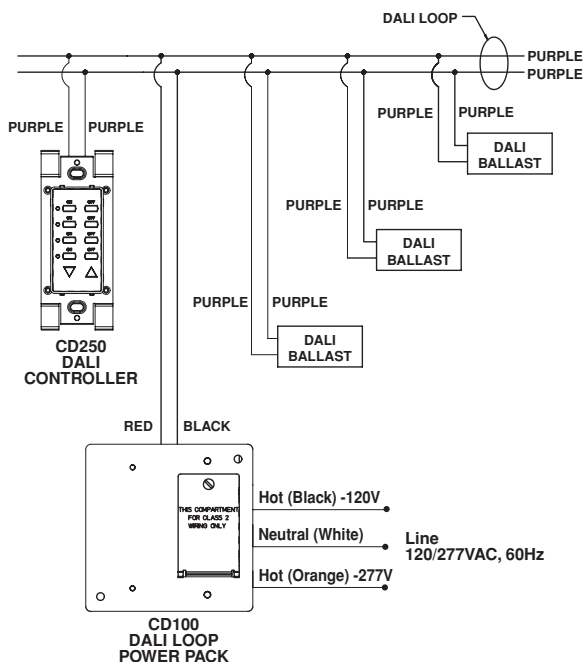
DALI LOOP

PURPLE
PURPLE

PURPLE PURPLE

PURPLE PURPLE

DALI BALLAST

PURPLE PURPLE

DALI BALLAST

PURPLE PURPLE

DALI BALLAST

CD250
DALI
CONTROLLER

RED BLACK

THIS COMPARTMENT FOR CLASS 2 WIRING ONLY

Hot (Black) -120V

Neutral (White)

Hot (Orange) -277V

Line
120/277VAC, 60Hz

CD100
DALI LOOP
POWER PACK